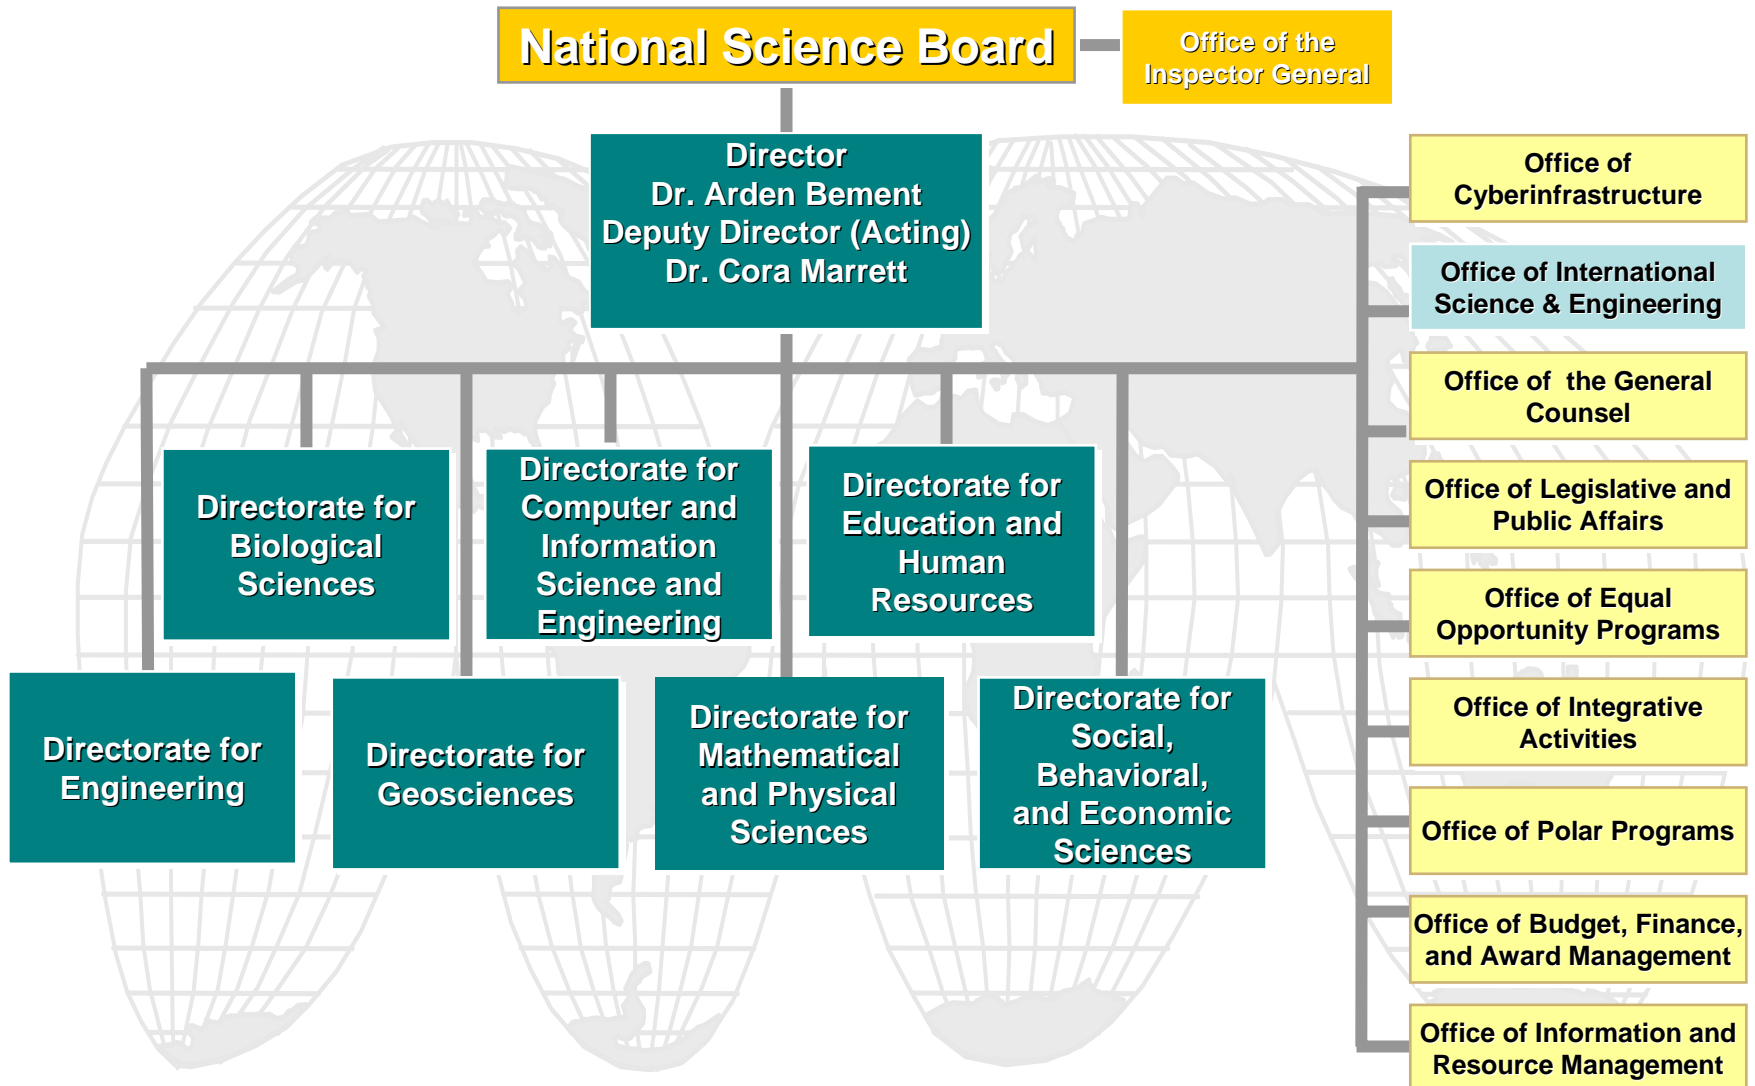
National Science Board

Office of the Inspector General

Director
Dr. Arden Bement
Deputy Director (Acting)
Dr. Cora Marrett

Directorate for Biological Sciences

Directorate for Computer and Information Science and Engineering

Directorate for Education and Human Resources

Directorate for Engineering

Directorate for Geosciences

Directorate for Mathematical and Physical Sciences

Directorate for Social, Behavioral, and Economic Sciences

Office of Cyberinfrastructure

Office of International Science & Engineering

Office of the General Counsel

Office of Legislative and Public Affairs

Office of Equal Opportunity Programs

Office of Integrative Activities

Office of Polar Programs

Office of Budget, Finance, and Award Management

Office of Information and Resource Management